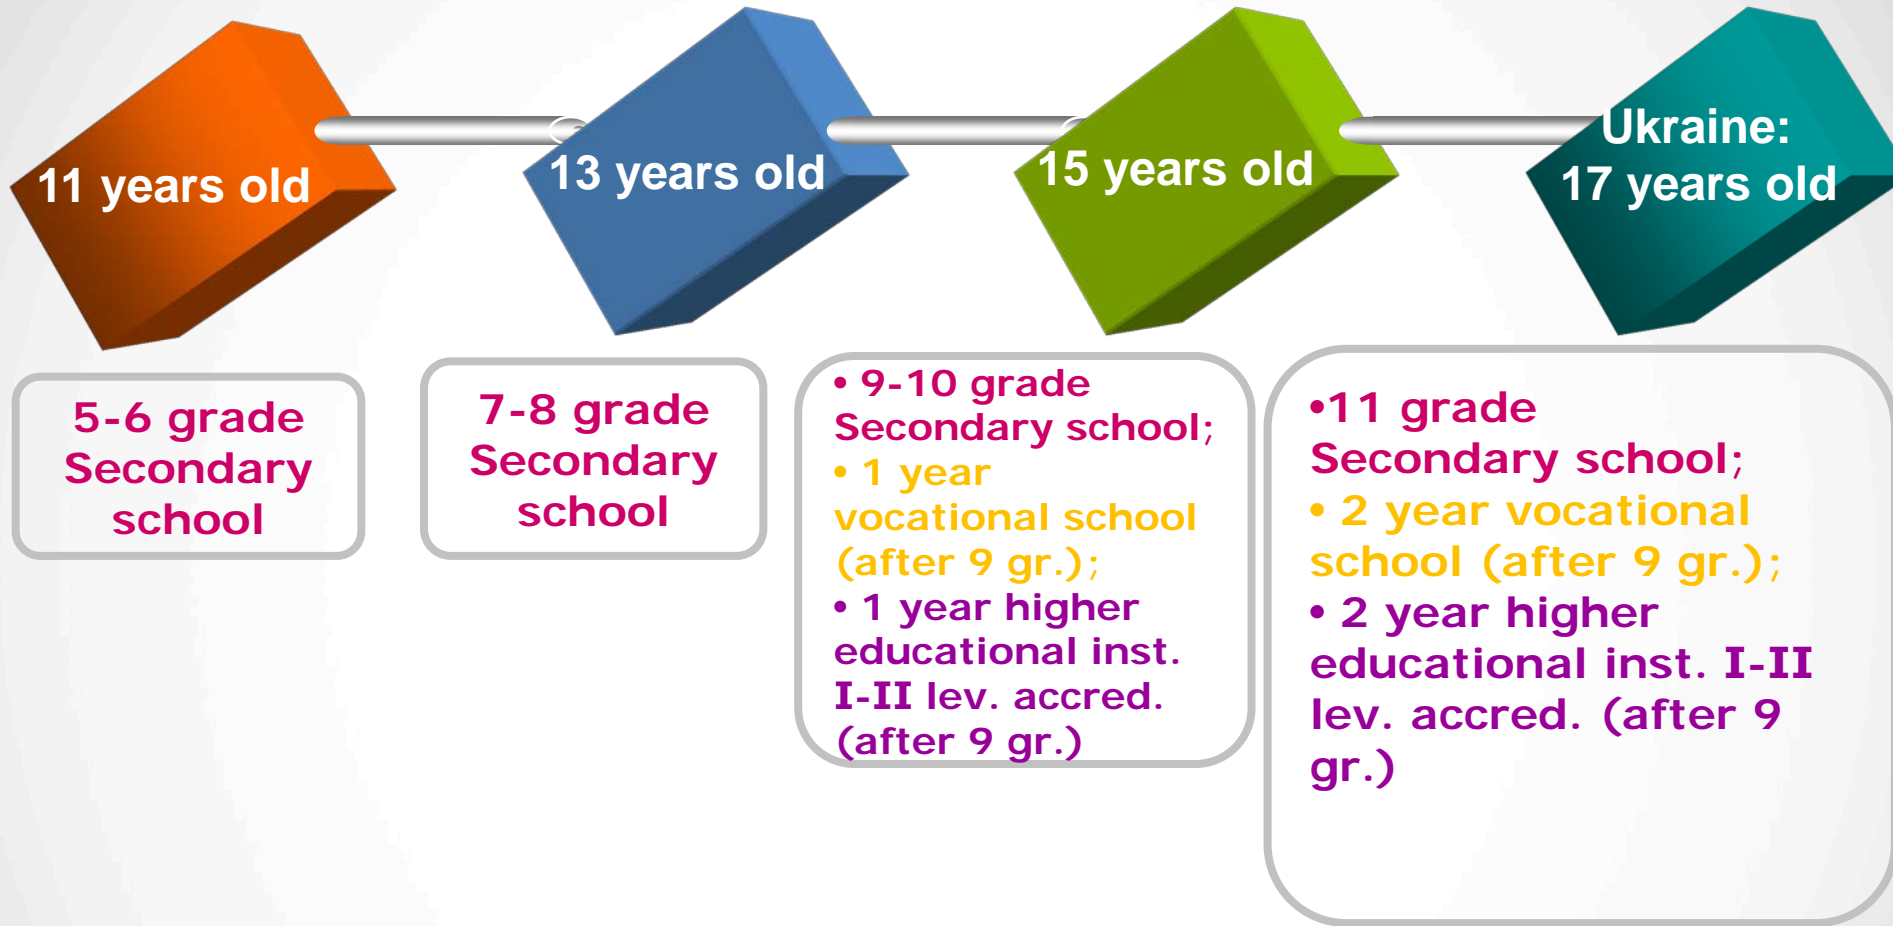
11 years old

13 years old

15 years old

Ukraine:
17 years old

5-6 grade Secondary school

7-8 grade Secondary school

• 9-10 grade Secondary school;
• 1 year vocational school (after 9 gr.);
• 1 year higher educational inst. I-II lev. accred. (after 9 gr.)

•11 grade Secondary school;
• 2 year vocational school (after 9 gr.);
• 2 year higher educational inst. I-II lev. accred. (after 9 gr.)